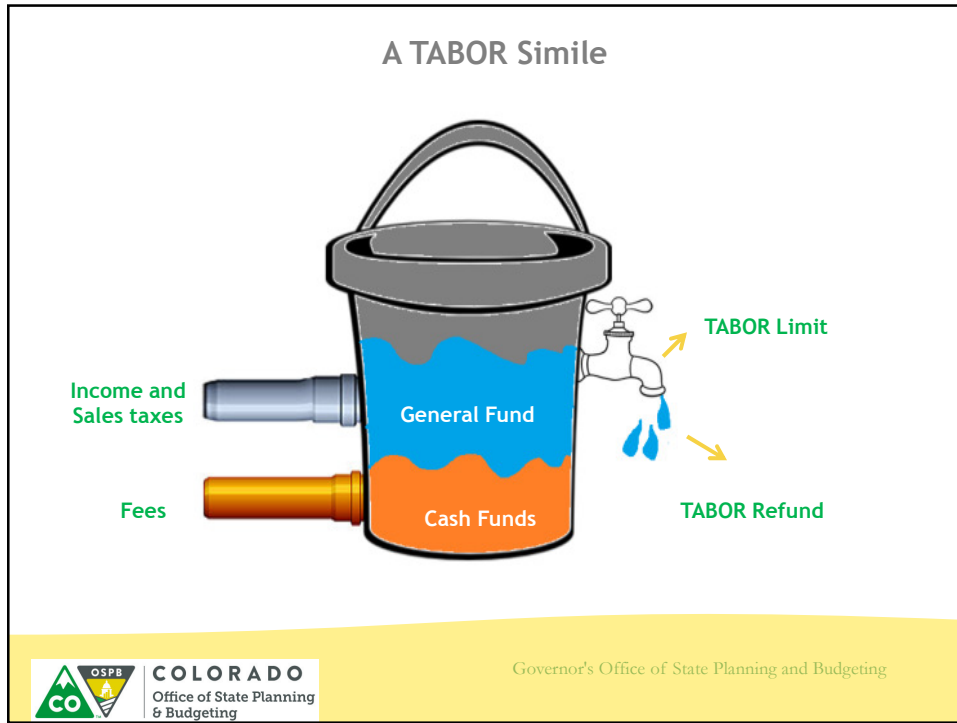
A TABOR Simile

TABOR Limit

Income and Sales taxes

General Fund

Fees

Cash Funds

TABOR Refund

CO OSPB COLORADO Office of State Planning & Budgeting

Governor's Office of State Planning and Budgeting